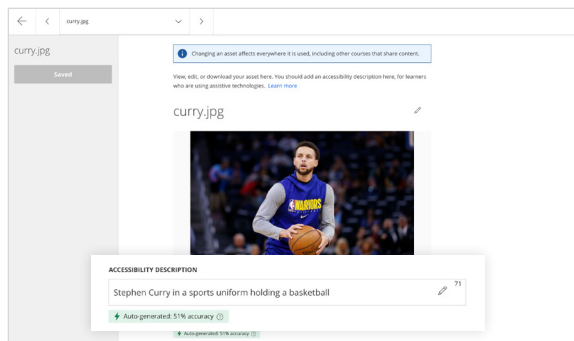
curry.jpg

curry.jpg

Saved

Changing an asset affects everywhere it is used, including other courses that share content.

View, edit, or download your asset here. You should add an accessibility description here, for learners who are using assistive technologies. Learn more

curry.jpg

WARRIORS

ACCESSIBILITY DESCRIPTION

Stephen Curry in a sports uniform holding a basketball

71

Auto-generated: 51% accuracy

Auto-generated: 51% accuracy